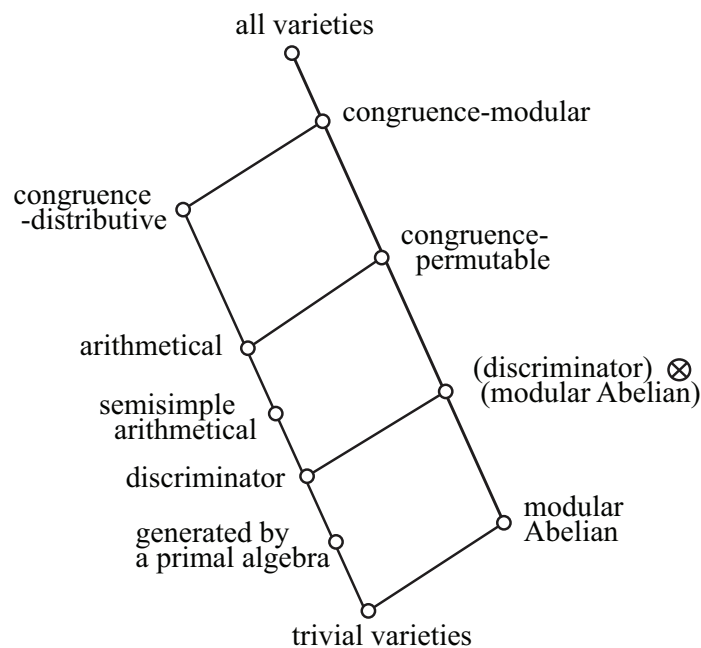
all varieties

congruence-modular

congruence -distributive

congruence-permutable

arithmetical

(discriminator) $\otimes$ (modular Abelian)

semisimple arithmetical

discriminator

modular Abelian

generated by a primal algebra

trivial varieties